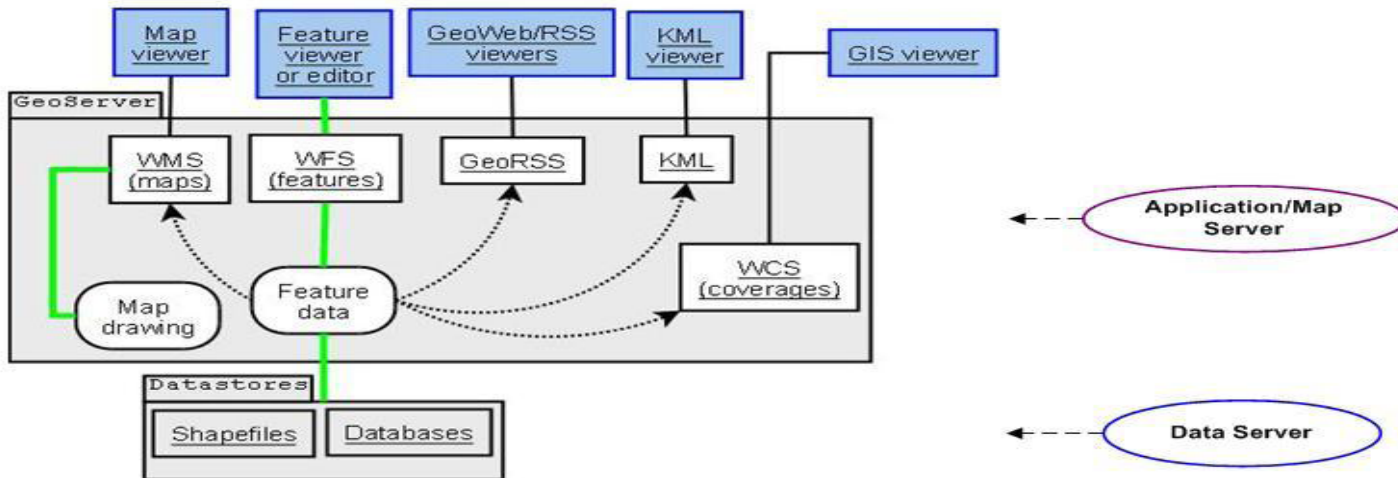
Map viewer

Feature viewer or editor

GeoWeb/RSS viewers

KML viewer

GIS viewer

GeoServer

WMS (maps)

WFS (features)

GeoRSS

KML

Application/Map Server

WCS (coverages)

Map drawing

Feature data

Datastores

Shapefiles

Databases

Data Server